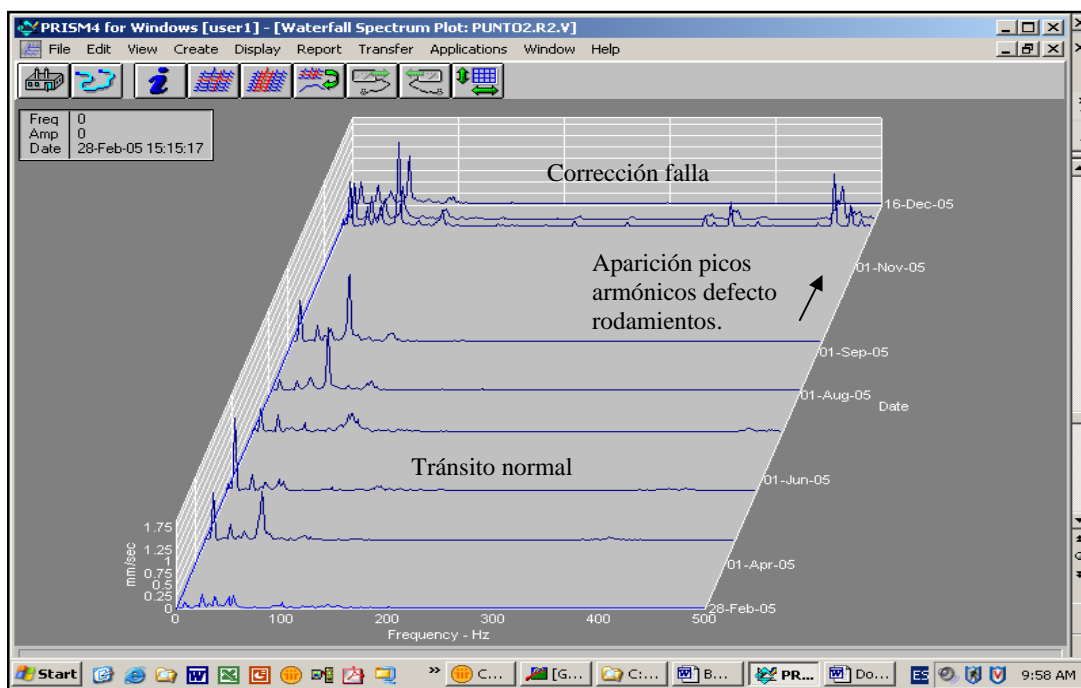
PRISM4 for Windows [user1] - [Waterfall Spectrum Plot: PUNTO2.R2.V]

File Edit View Create Display Report Transfer Applications Window Help

| Freq | 0 |
|---|---|
| Amp | 0 |
| Date | 28-Feb-05 15:15:17 |

Corrección falla

16-Dec-05

Aparición picos armónicos defecto rodamientos.

01-Nov-05

01-Sep-05

01-Aug-05

Date

Tránsito normal

01-Jun-05

01-Apr-05

28-Feb-05

1.75
1.25
1
0.75
0.5
0.25
0

mm/sec

0 100 200 300 400 500

Frequency - Hz

Start

C...

[G...

C:...

B...

PR...

Do...

ES

9:58 AM